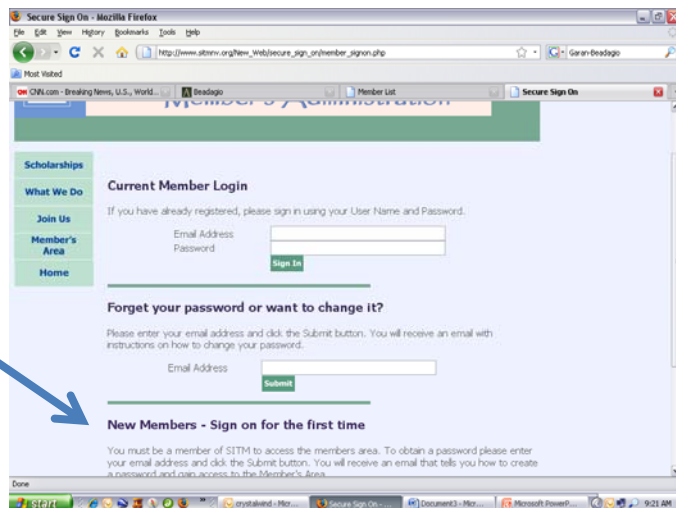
Secure Sign On - Mozilla Firefox

File Edit View History Bookmarks Tools Help

http://www.sitmnv.org/New_Web/secure_sign_on/member_signon.php

Garan-Beadagio

Most Visited

CNN.com - Breaking News, U.S., World... | Beadagio | Member List | Secure Sign On

Member's Administration

Scholarships

What We Do

Join Us

Member's Area

Home

Current Member Login

If you have already registered, please sign in using your User Name and Password.

Email Address

Password

Sign In

Forget your password or want to change it?

Please enter your email address and click the Submit button. You will receive an email with instructions on how to change your password.

Email Address

Submit

New Members - Sign on for the first time

You must be a member of SITM to access the members area. To obtain a password please enter your email address and click the Submit button. You will receive an email that tells you how to create a password and gain access to the Member's Area.

Done

start | crystalwind - Micr... | Secure Sign On - ... | Document3 - Micr... | Microsoft PowerP... | 9:21 AM